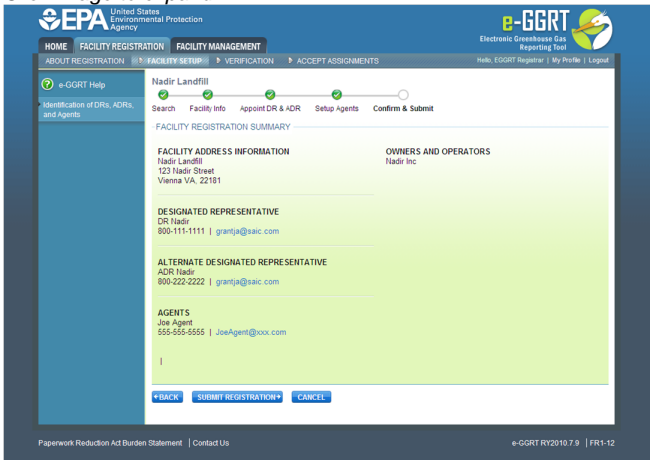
EPA United States Environmental Protection Agency

e-GGRT Electronic Greenhouse Gas Reporting Tool

HOME FACILITY REGISTRATION FACILITY MANAGEMENT

ABOUT REGISTRATION FACILITY SETUP VERIFICATION ACCEPT ASSIGNMENTS

Hello, EGGRT Registrar | My Profile | Logout

e-GGRT Help

Identification of DRs, ADRs, and Agents

Nadir Landfill

Search Facility Info Appoint DR & ADR Setup Agents Confirm & Submit

FACILITY REGISTRATION SUMMARY

FACILITY ADDRESS INFORMATION
Nadir Landfill
123 Nadir Street
Vienna VA, 22181

OWNERS AND OPERATORS
Nadir Inc

DESIGNATED REPRESENTATIVE
DR Nadir
800-111-1111 | grantja@saic.com

ALTERNATE DESIGNATED REPRESENTATIVE
ADR Nadir
800-222-2222 | grantja@saic.com

AGENTS
Joe Agent
555-555-5555 | JoeAgent@xxx.com

BACK SUBMIT REGISTRATION CANCEL

Paperwork Reduction Act Burden Statement | Contact Us

e-GGRT RY2010.7.9 | FR1-12